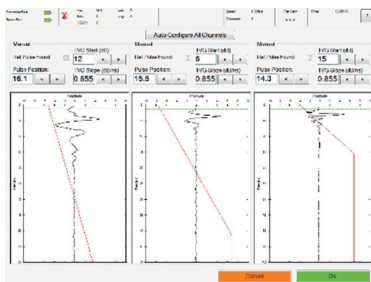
Auto Configure All Channels

Manual
Exit Pulse Found
TVG Start (dB)
12
TVG Slope (dB/ms)
0.855
Pulse Position:
16.1

Manual
Exit Pulse Found
TVG Start (dB)
6
TVG Slope (dB/ms)
0.855
Pulse Position:
15.9

Manual
Exit Pulse Found
TVG Start (dB)
15
TVG Slope (dB/ms)
0.855
Pulse Position:
14.3

Amplitude
Amplitude
Amplitude

Cancel
Ok